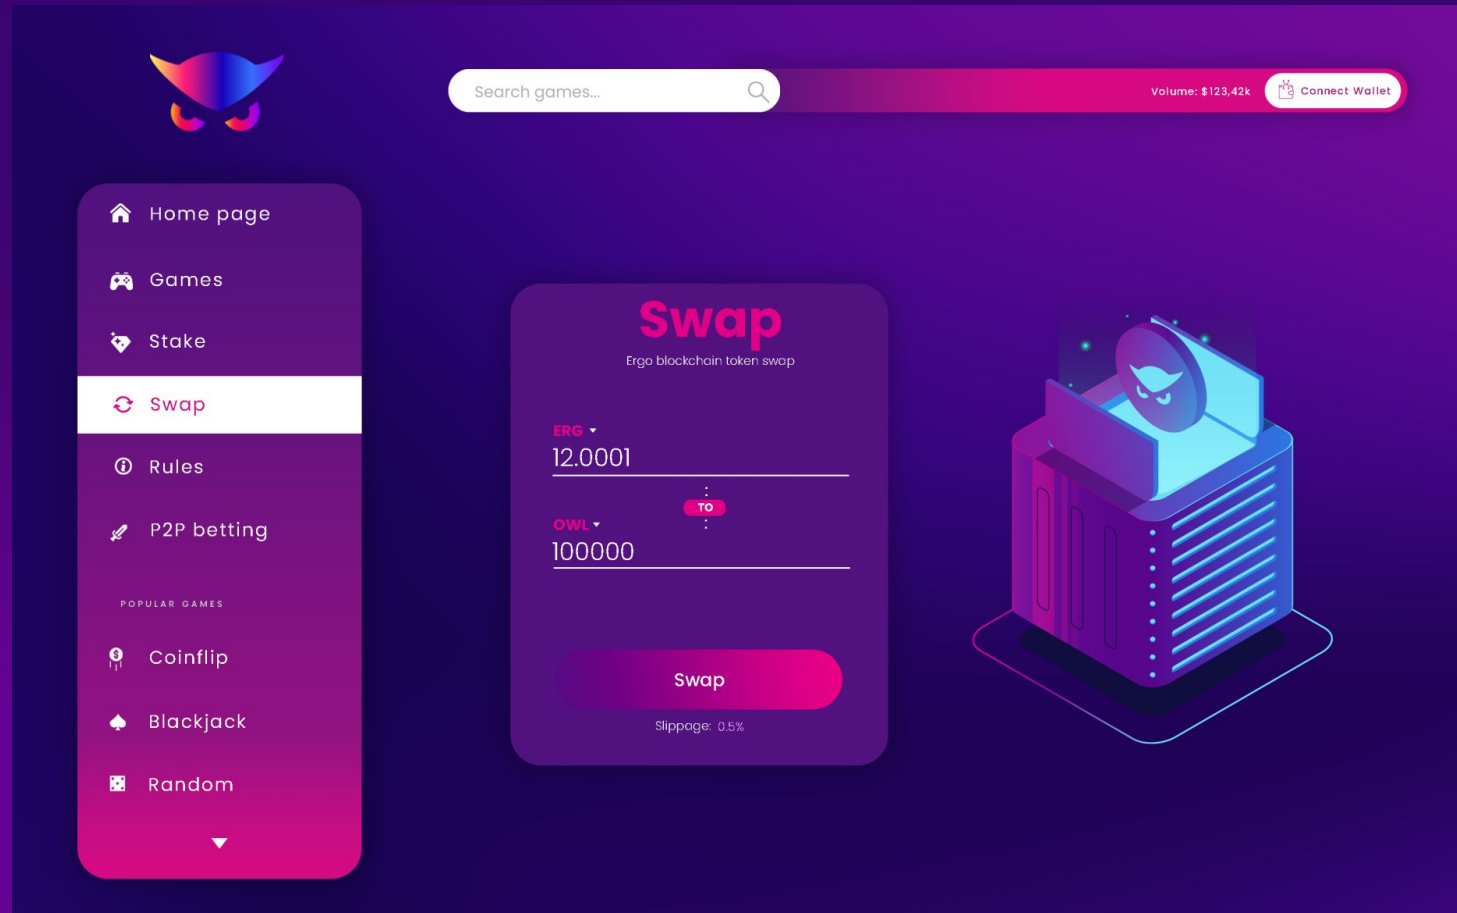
Search games...

Volume: $123,42k

Connect Wallet

Home page

Games

Stake

Swap

Rules

P2P betting

POPULAR GAMES

Coinflip

Blackjack

Random

Swap

Ergo blockchain token swap

ERG

12.0001

TO

OWL

100000

Swap

Slippage: 0.5%